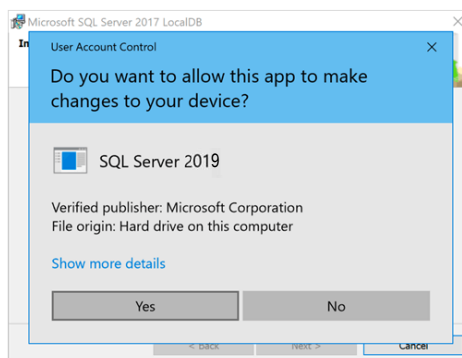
Microsoft SQL Server 2017 LocalDB

In

User Account Control

×

Do you want to allow this app to make changes to your device?

SQL Server 2019

Verified publisher: Microsoft Corporation
File origin: Hard drive on this computer

Show more details

Yes

No

< Back

Next >

Cancel